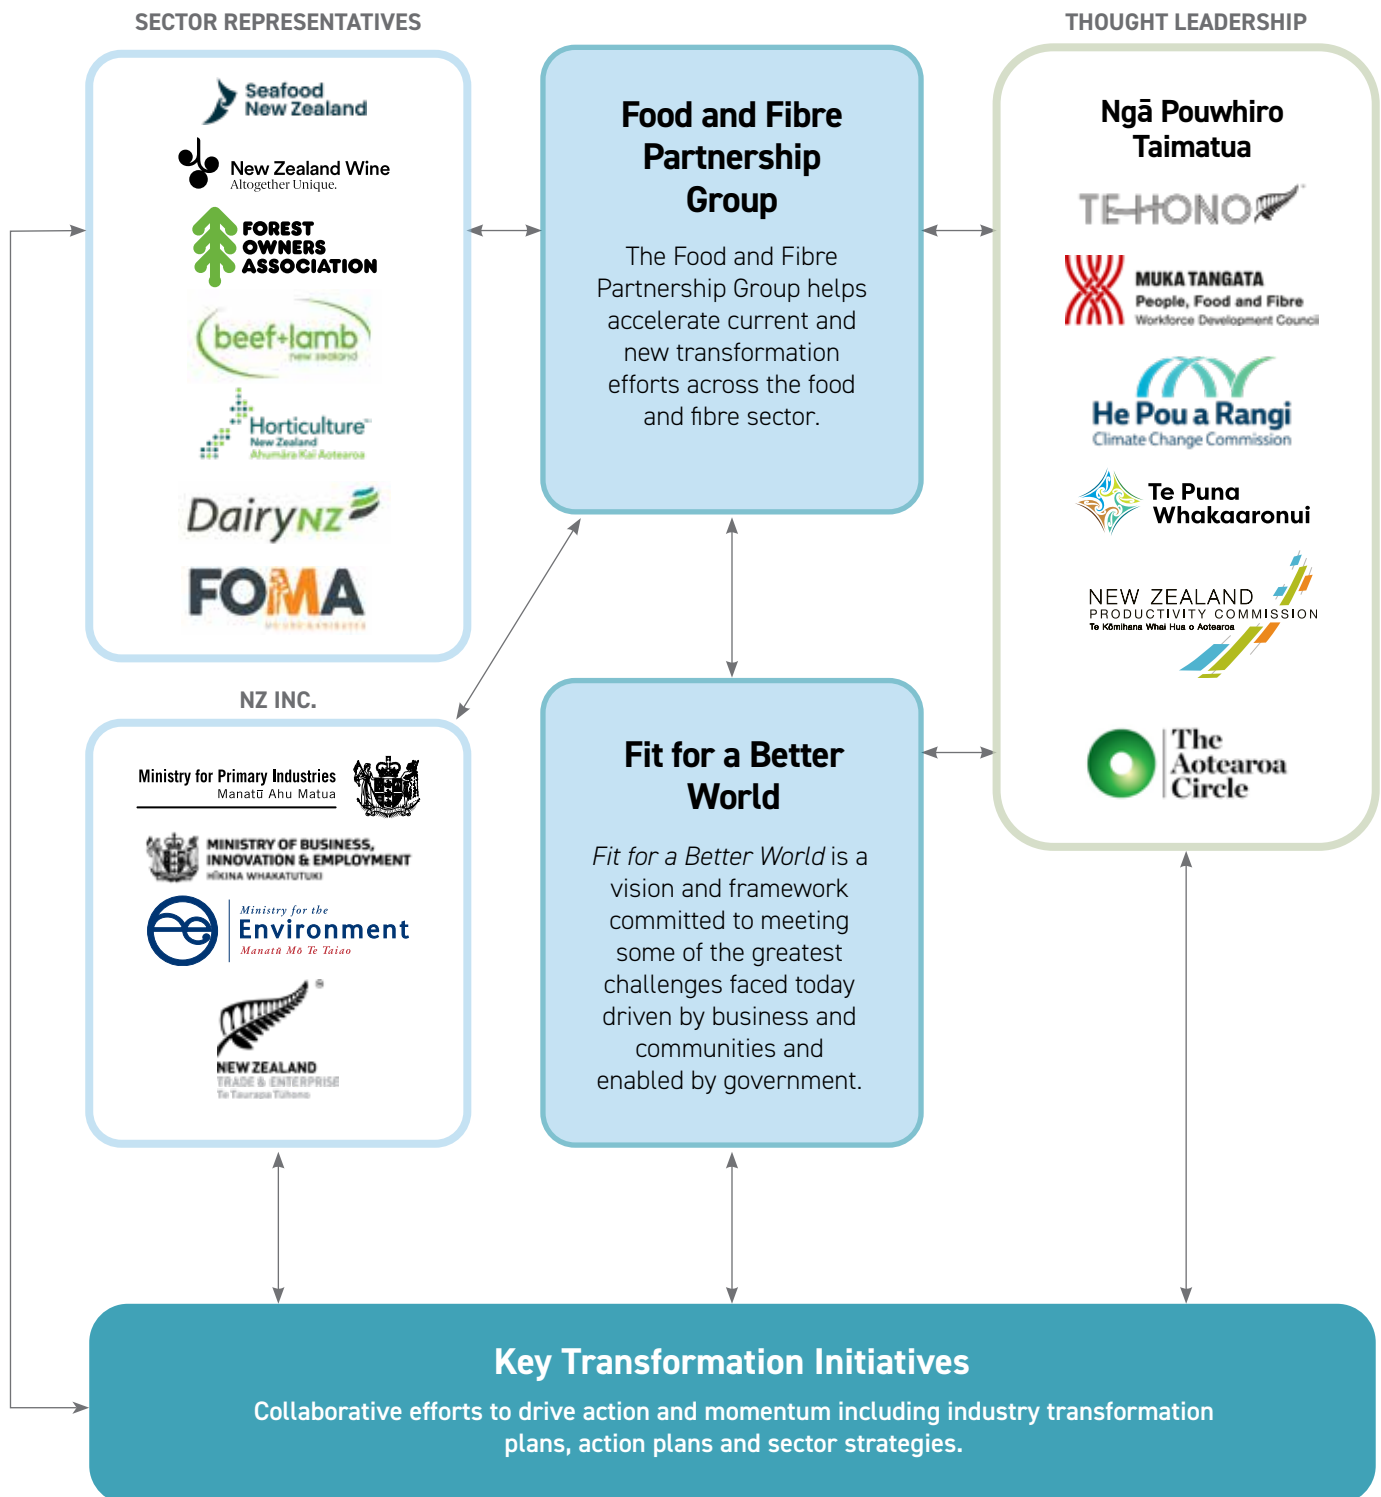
SECTOR REPRESENTATIVES

Seafood New Zealand

New Zealand Wine
Altogether Unique.

FOREST OWNERS ASSOCIATION

beef+lamb
new zealand

Horticulture
New Zealand
Ahumāra Kai Aotearoa

DairyNZ

FOMA

Food and Fibre Partnership Group

The Food and Fibre Partnership Group helps accelerate current and new transformation efforts across the food and fibre sector.

THOUGHT LEADERSHIP

Ngā Pouwhiro Taimatua

TE HONO

MUKA TANGATA
People, Food and Fibre
Workforce Development Council

He Pou a Rangi
Climate Change Commission

Te Puna Whakaaronui

NEW ZEALAND
PRODUCTIVITY COMMISSION
Te Kōmihana Whai Hua o Aotearoa

The Aotearoa Circle

NZ INC.

Ministry for Primary Industries
Manatū Ahu Matua

MINISTRY OF BUSINESS, INNOVATION & EMPLOYMENT
HĪKINA WHAKATUTUKI

Ministry for the Environment
Manatū Mō Te Taiao

NEW ZEALAND
TRADE & ENTERPRISE
Te Taurapa Tūhono

Fit for a Better World

Fit for a Better World is a vision and framework committed to meeting some of the greatest challenges faced today driven by business and communities and enabled by government.

Key Transformation Initiatives

Collaborative efforts to drive action and momentum including industry transformation plans, action plans and sector strategies.